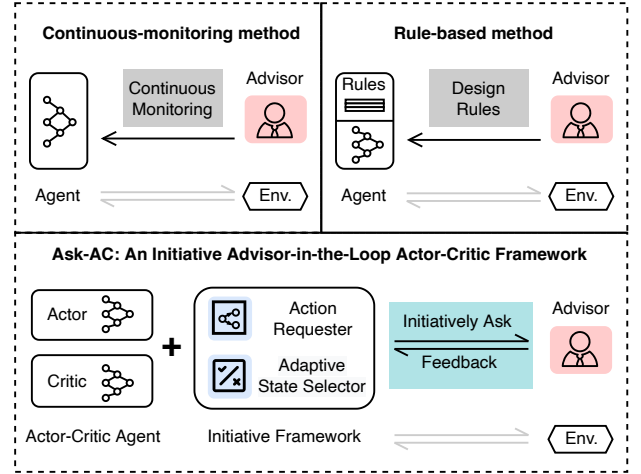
Continuous-monitoring method

Continuous Monitoring

Advisor

Agent

Env.

Rule-based method

Rules

Design Rules

Advisor

Agent

Env.

Ask-AC: An Initiative Advisor-in-the-Loop Actor-Critic Framework

Actor

Critic

+

Action Requester

Adaptive State Selector

Initiatively Ask

Feedback

Advisor

Actor-Critic Agent

Initiative Framework

Env.